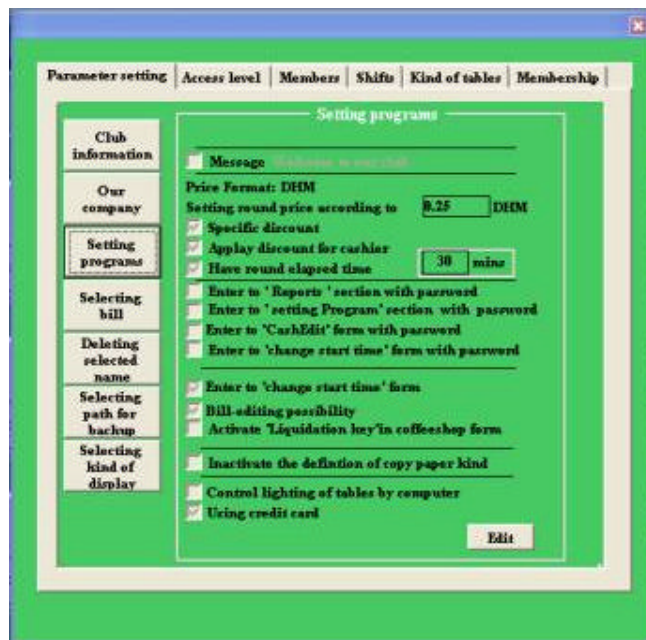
Parameter setting | Access level | Members | Shifts | Kind of tables | Membership

Club information
Our company
Setting programs
Selecting bill
Deleting selected name
Selecting path for backup
Selecting kind of display

Setting programs

Message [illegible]

Price Format: DHM
Setting round price according to 0.25 DHM
Specific discount
Applay discount for cashier
Have round elapsed time 30 mins
Enter to ' Reports ' section with password
Enter to 'setting Program' section with password
Enter to 'CashEdit' form with password
Enter to 'change start time' form with password

Enter to 'change start time' form
Bill-editing possibility
Activate 'Liquidation key'in coffeeshop form

Inactivate the defination of copy paper kind

Control lighting of tables by computer
Using credit card

Edit